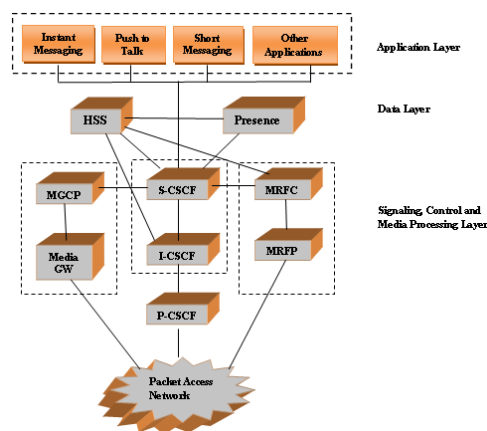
Instant Messaging

Push to Talk

Short Messaging

Other Applications

Application Layer

HSS

Presence

Data Layer

MGCP

S-CSCF

MRFC

Signaling, Control and Media Processing Layer

Media GW

I-CSCF

MRFP

P-CSCF

Packet Access Network